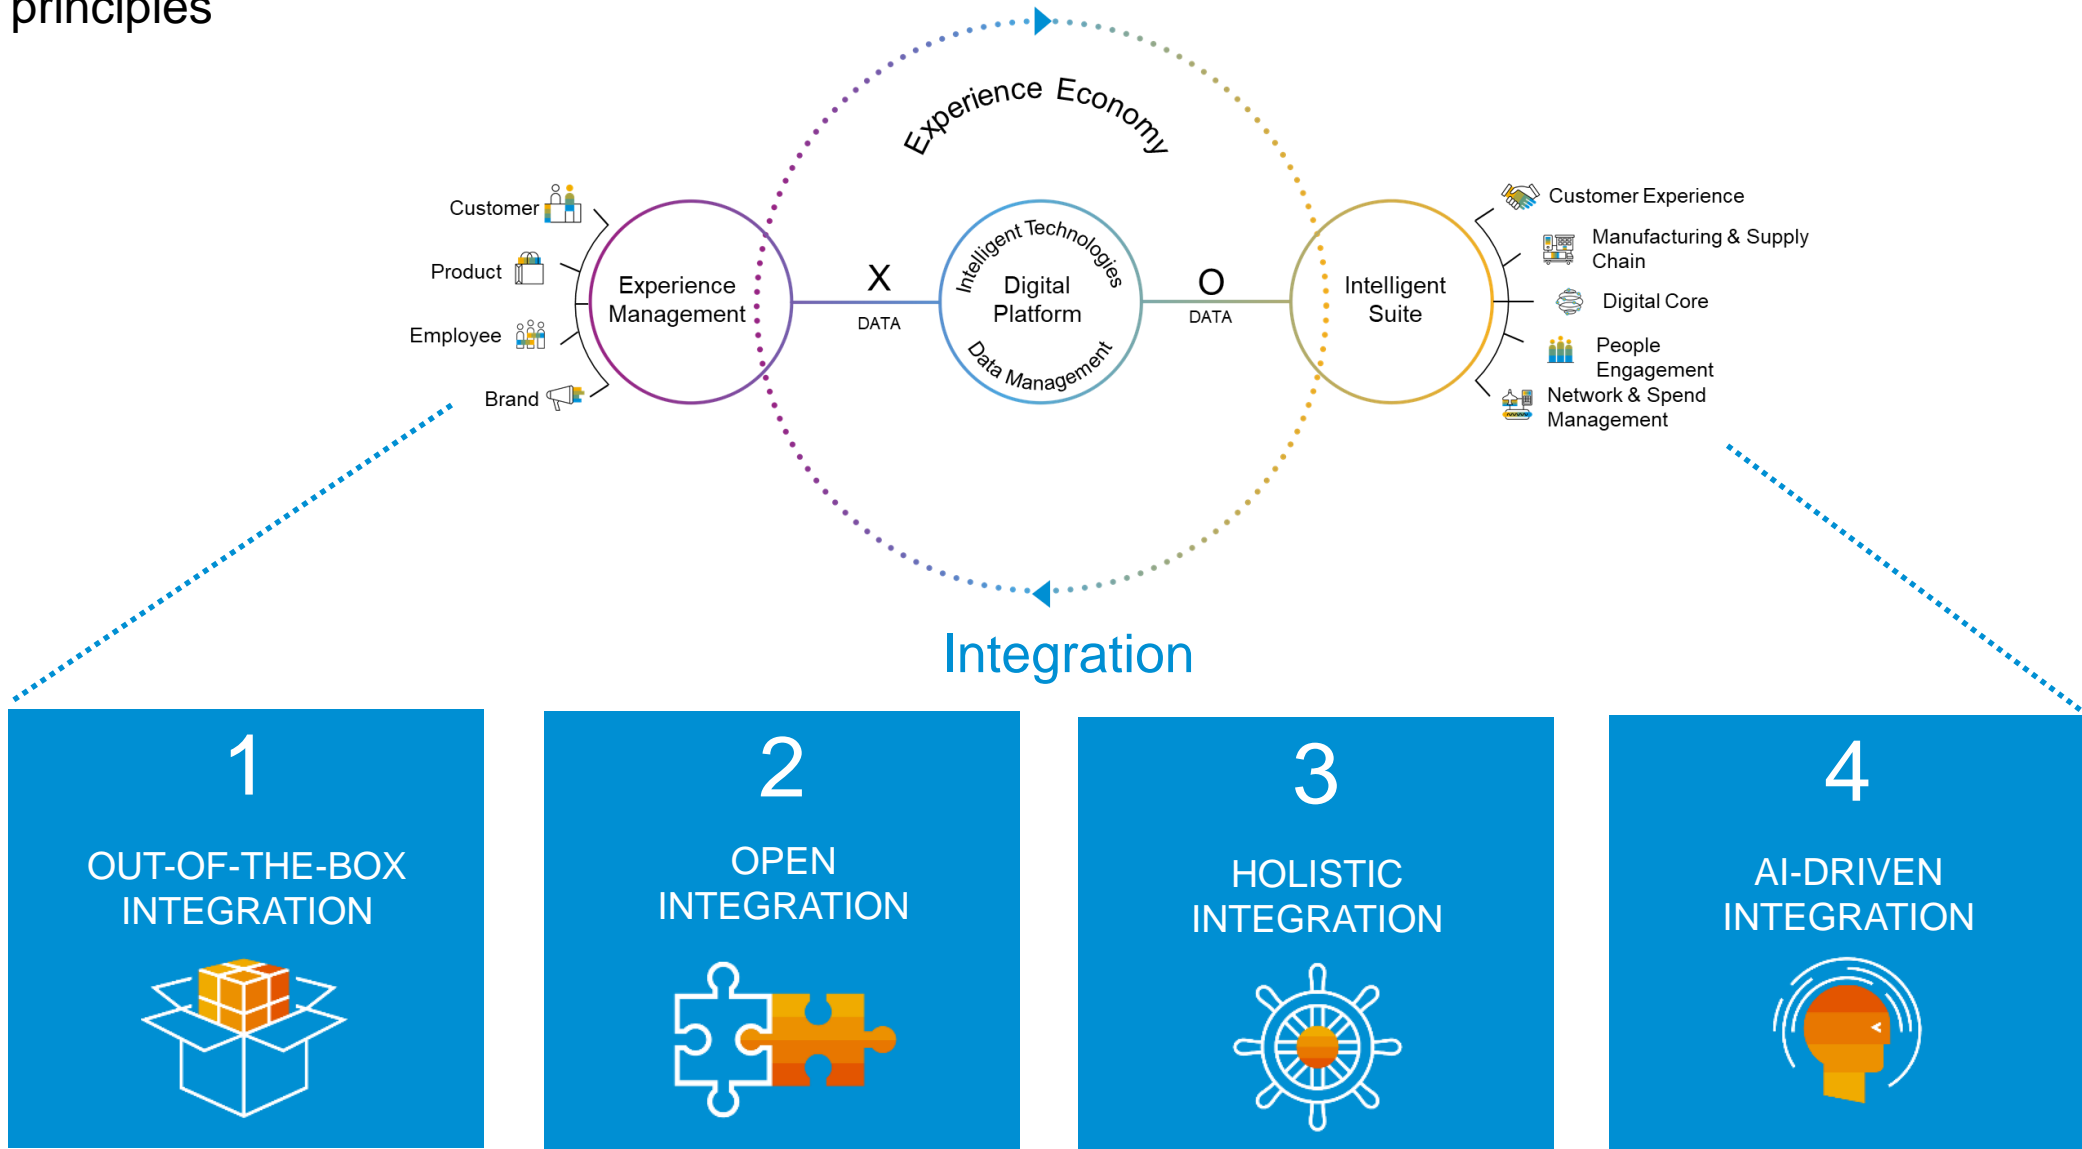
principles

Experience Economy

Customer
Product
Employee
Brand

Experience Management

X
DATA

Intelligent Technologies
Digital Platform
Data Management

O
DATA

Intelligent Suite

Customer Experience
Manufacturing & Supply Chain
Digital Core
People Engagement
Network & Spend Management

Integration

1
OUT-OF-THE-BOX INTEGRATION

2
OPEN INTEGRATION

3
HOLISTIC INTEGRATION

4
AI-DRIVEN INTEGRATION